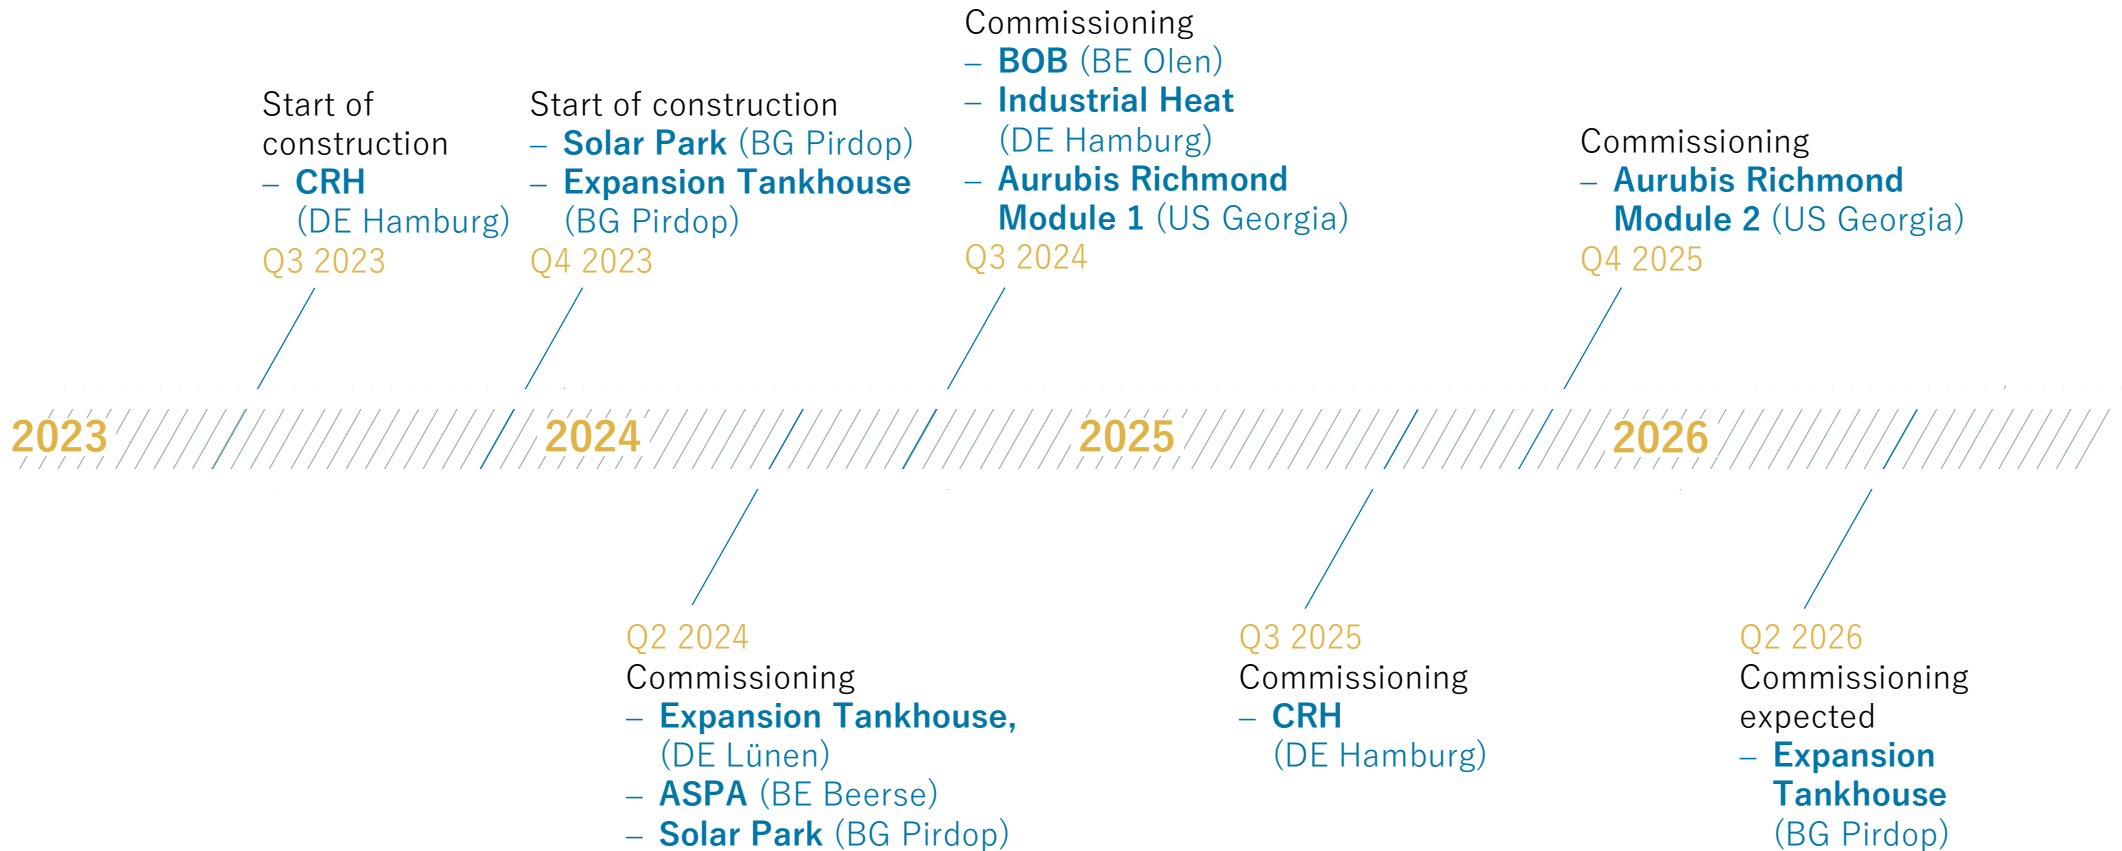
Start of construction
– CRH (DE Hamburg)
Q3 2023

Start of construction
– Solar Park (BG Pirdop)
– Expansion Tankhouse (BG Pirdop)
Q4 2023

Commissioning
– BOB (BE Olen)
– Industrial Heat (DE Hamburg)
– Aurubis Richmond Module 1 (US Georgia)
Q3 2024

Commissioning
– Aurubis Richmond Module 2 (US Georgia)
Q4 2025

2023

2024

2025

2026

Q2 2024
Commissioning
– Expansion Tankhouse, (DE Lünen)
– ASPA (BE Beerse)
– Solar Park (BG Pirdop)

Q3 2025
Commissioning
– CRH (DE Hamburg)

Q2 2026
Commissioning expected
– Expansion Tankhouse (BG Pirdop)